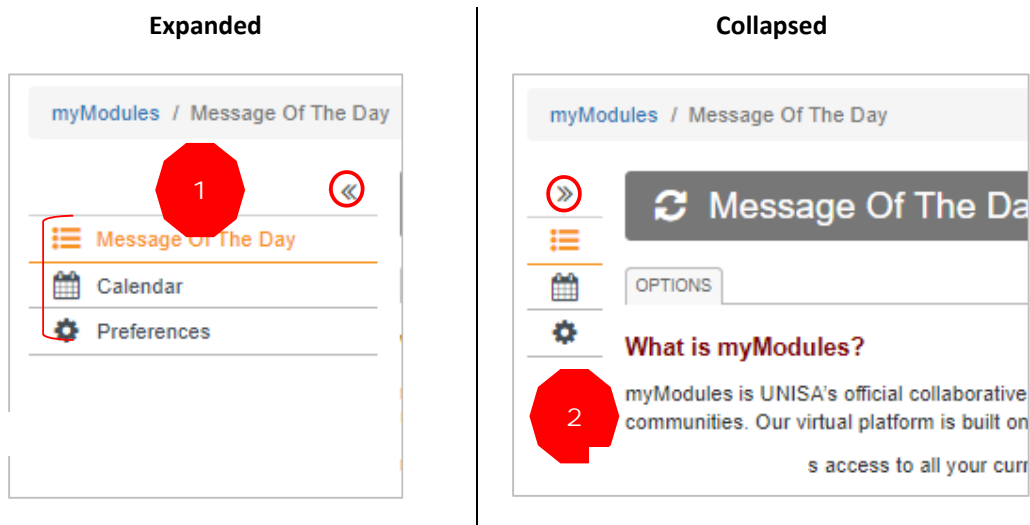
Expanded

myModules / Message Of The Day

1

«

Message Of The Day

Calendar

Preferences

Collapsed

myModules / Message Of The Day

»

Message Of The Da

OPTIONS

What is myModules?

myModules is UNISA's official collaborative communities. Our virtual platform is built on

2

s access to all your curr